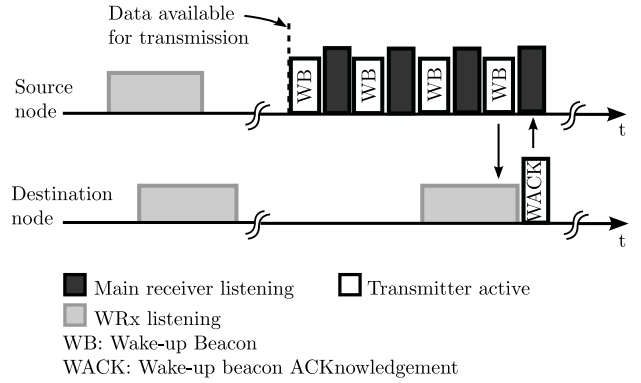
Data available for transmission

Source node

WB WB WB WB

t

WACK

Destination node

t

Main receiver listening

Transmitter active

WRx listening

WB: Wake-up Beacon

WACK: Wake-up beacon ACKnowledgement